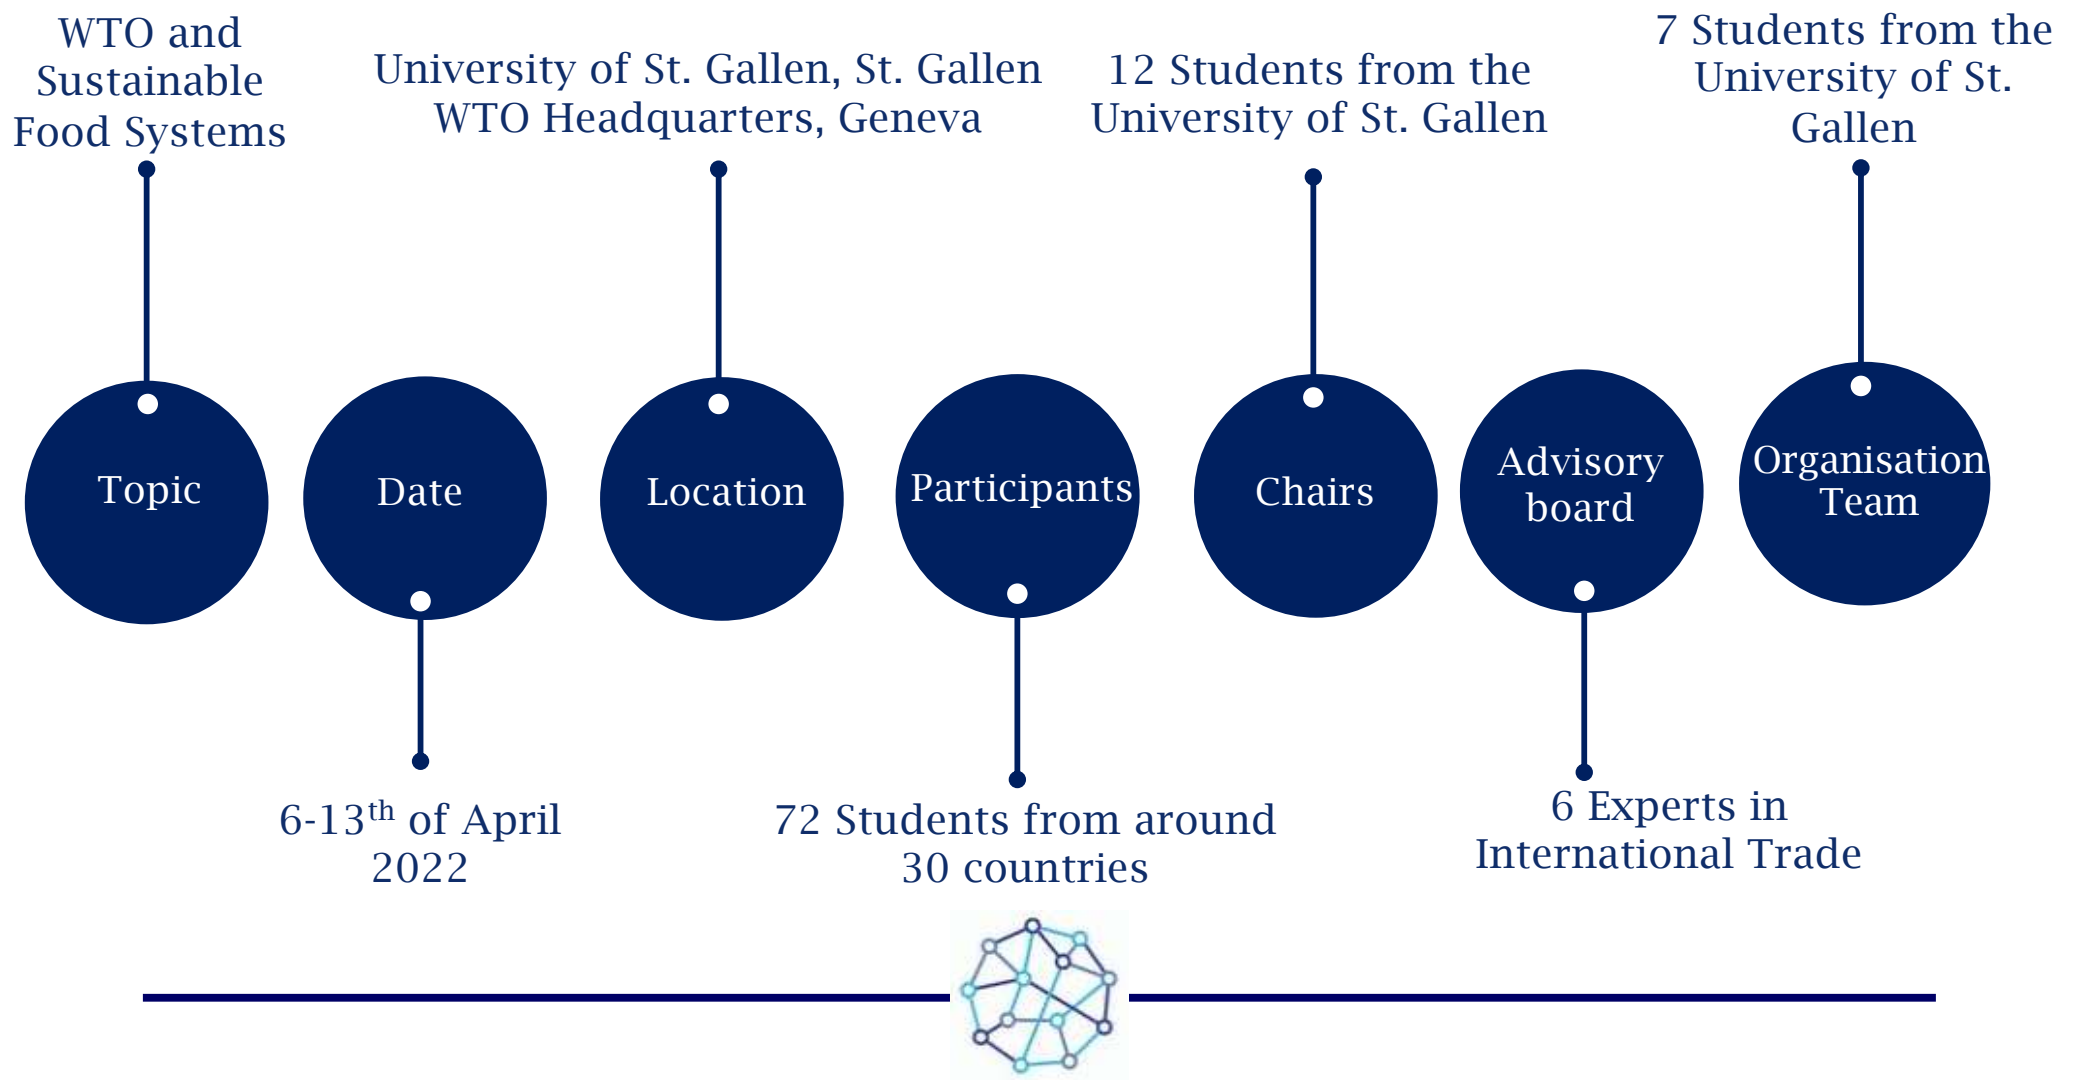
WTO and Sustainable Food Systems

University of St. Gallen, St. Gallen
WTO Headquarters, Geneva

12 Students from the University of St. Gallen

7 Students from the University of St. Gallen

Topic

Date

Location

Participants

Chairs

Advisory board

Organisation Team

6-13$^{th}$ of April 2022

72 Students from around 30 countries

6 Experts in International Trade